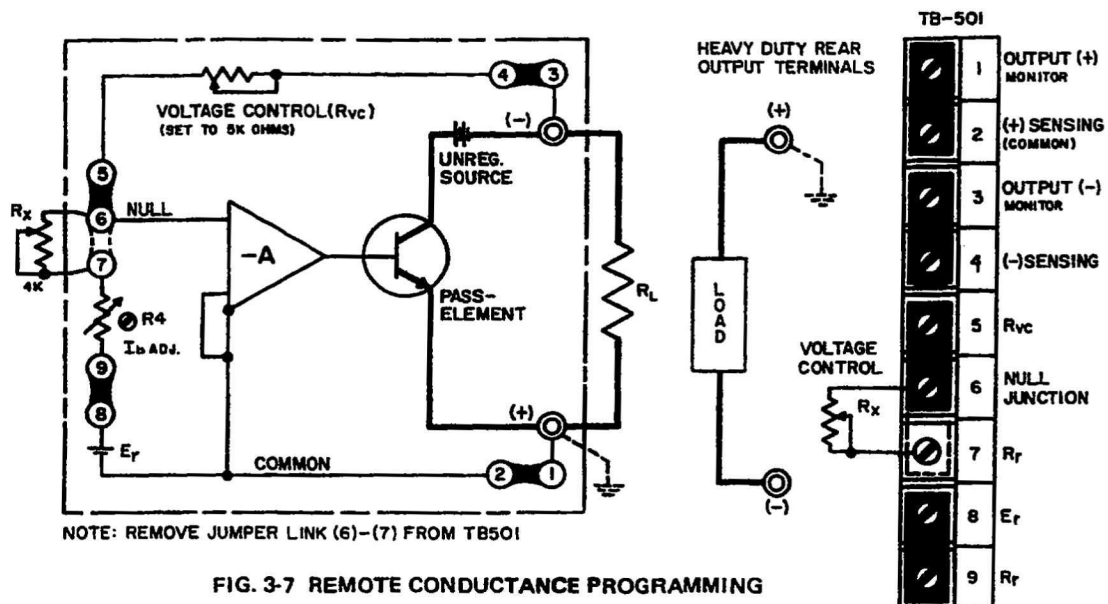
VOLTAGE CONTROL($R_{VC}$)
(SET TO 5K OHMS)

4
3
5
6
7
9
8
NULL
$R_X$
4K
R4
$I_b$ ADJ.
$E_r$
-A
(-)
UNREG. SOURCE
PASS-ELEMENT
$R_L$
(+)
COMMON
2
1

NOTE: REMOVE JUMPER LINK (6)-(7) FROM TB501

FIG. 3-7 REMOTE CONDUCTANCE PROGRAMMING

HEAVY DUTY REAR OUTPUT TERMINALS
(+)
LOAD
(-)

VOLTAGE CONTROL
$R_X$

TB-501

| | |
|---|---|
| 1 | OUTPUT (+) MONITOR |
| 2 | (+) SENSING (COMMON) |
| 3 | OUTPUT (-) MONITOR |
| 4 | (-)SENSING |
| 5 | $R_{VC}$ |
| 6 | NULL JUNCTION |
| 7 | $R_r$ |
| 8 | $E_r$ |
| 9 | $R_r$ |